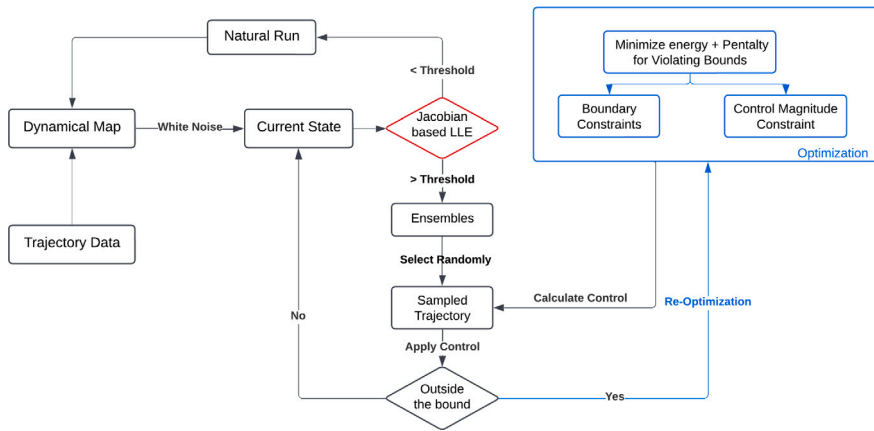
Natural Run

< Threshold

Dynamical Map

White Noise

Current State

Jacobian based LLE

> Threshold

Ensembles

Select Randomly

Trajectory Data

Sampled Trajectory

Calculate Control

Apply Control

No

Outside the bound

Yes

Minimize energy + Pentalty for Violating Bounds

Boundary Constraints

Control Magnitude Constraint

Optimization

Re-Optimization